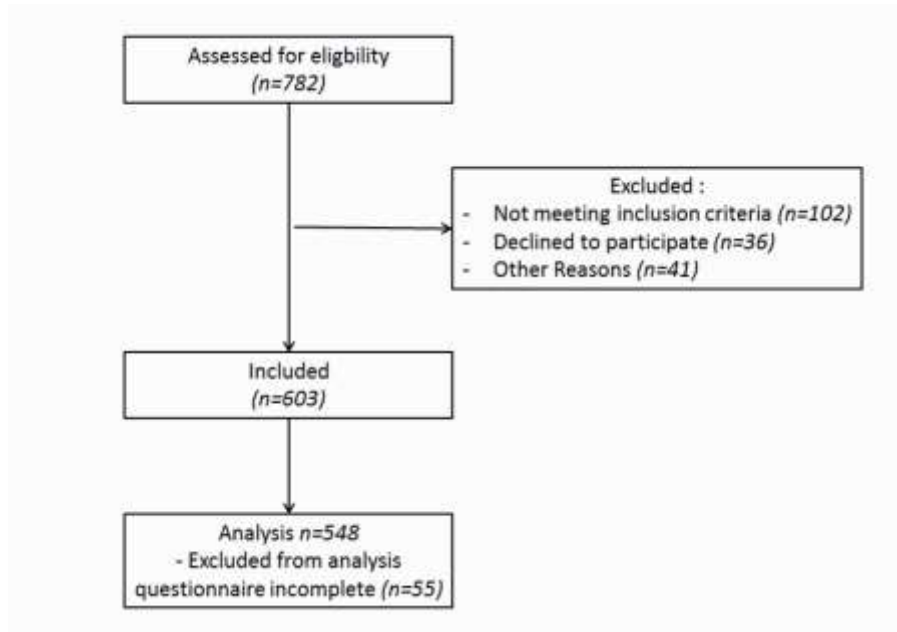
Assessed for eligbility
(n=782)

Excluded :
- Not meeting inclusion criteria (n=102)
- Declined to participate (n=36)
- Other Reasons (n=41)

Included
(n=603)

Analysis n=548
- Excluded from analysis questionnaire incomplete (n=55)